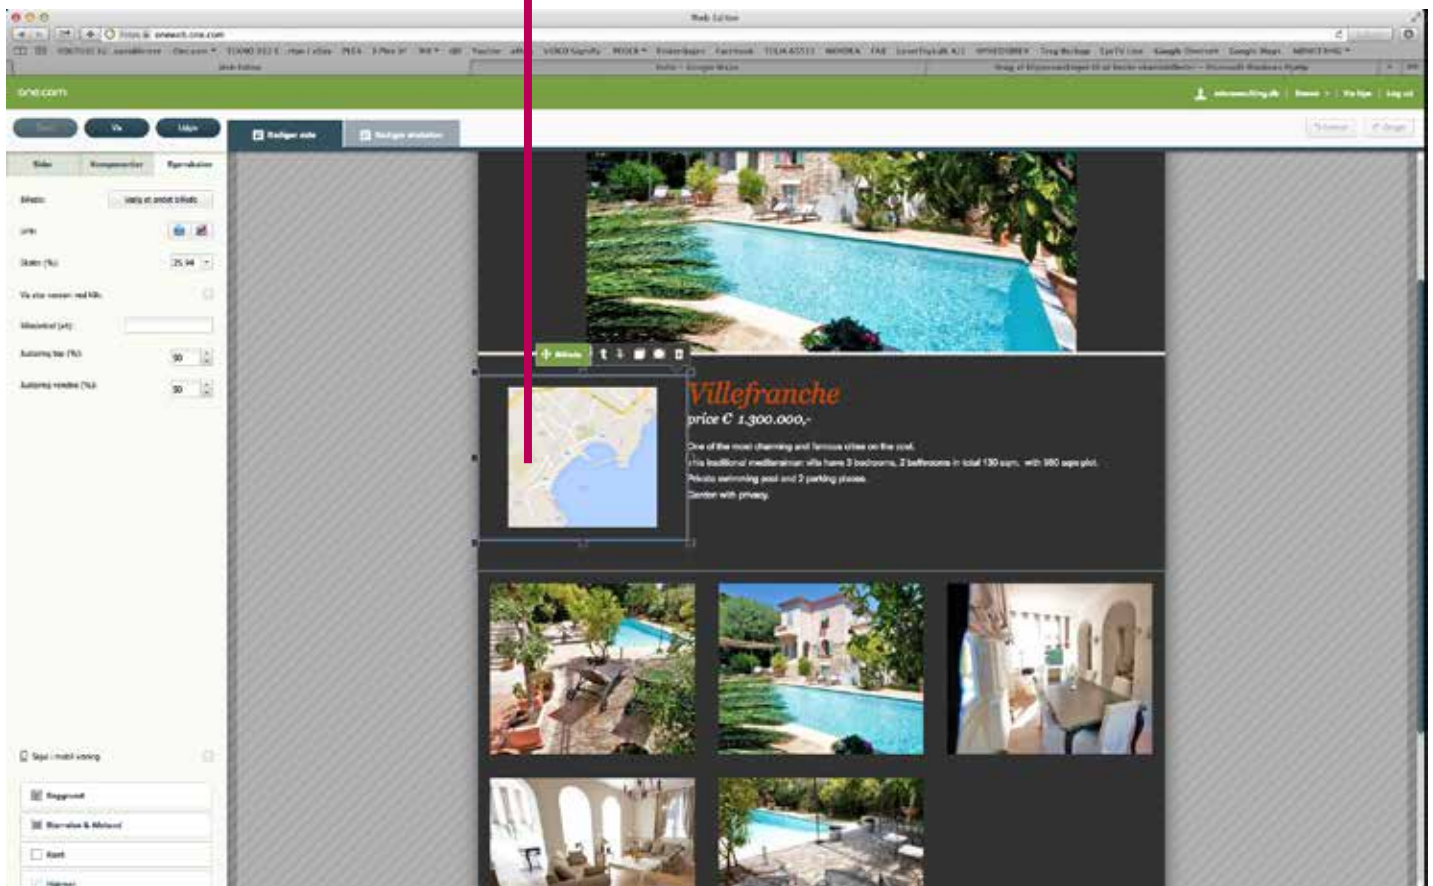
Web Editor

one.com

Vis

Udgiv

Rediger side

Rediger skabelon

Sider

Komponenter

Egenskaber

Billede:

Vælg et andet billede

Link:

Skaler (%):

25.94

Autoring top (%):

50

Autoring venstre (%):

50

Villefranche

price € 1.300.000,-

One of the most charming and famous cities on the cost.

This traditional mediterranean villa have 3 bedrooms, 2 bathrooms in total 130 sqm. with 950 sqm plot.

Private swimming pool and 2 parking places.

Garden with privacy.

Baggrund

Kant